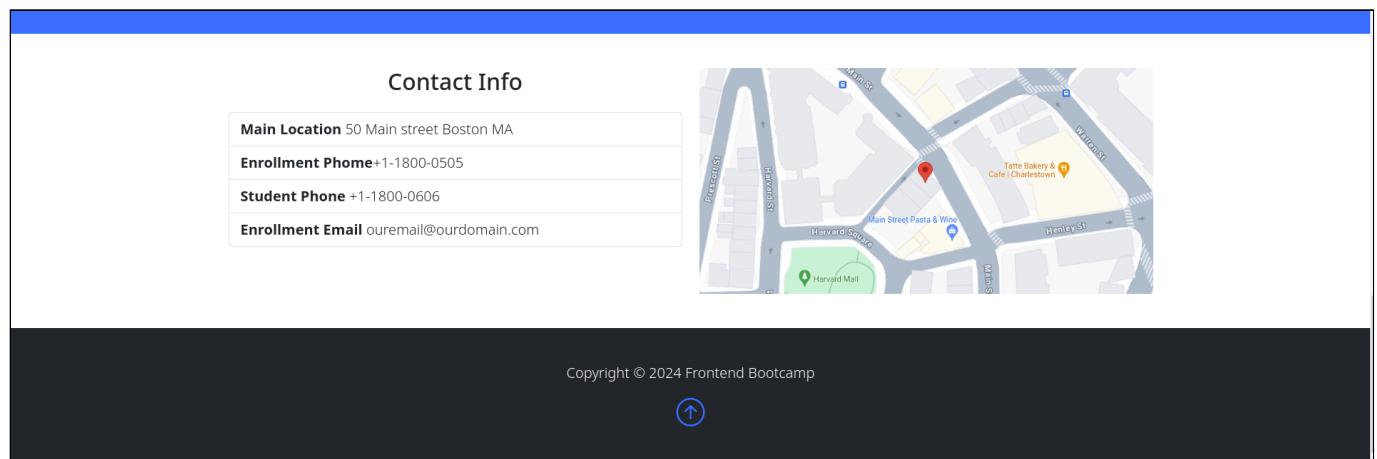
Contact Info

| **Main Location** 50 Main street Boston MA |
|---|
| **Enrollment Phome**+1-1800-0505 |
| **Student Phone** +1-1800-0606 |
| **Enrollment Email** ouremail@ourdomain.com |

Main St
Prescott St
Harvard St
Warren St
Tatte Bakery & Cafe | Charlestown
Main Street Pasta & Wine
Harvard Square
Henley St
Harvard Mall
Main St

Copyright © 2024 Frontend Bootcamp